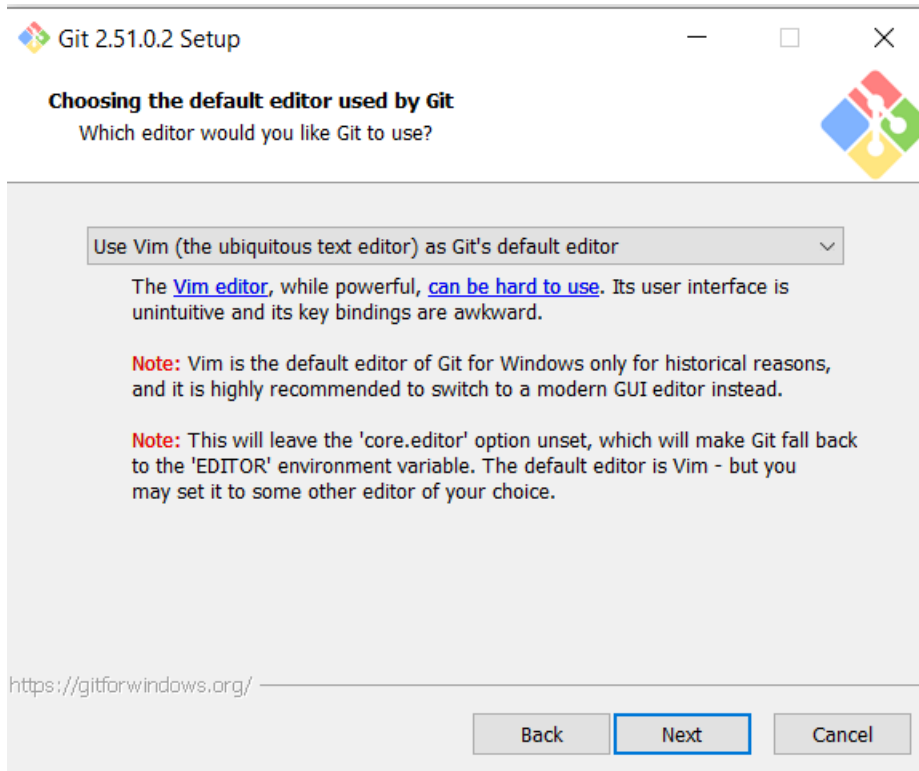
Git 2.51.0.2 Setup

Choosing the default editor used by Git
Which editor would you like Git to use?

Use Vim (the ubiquitous text editor) as Git's default editor

The Vim editor, while powerful, can be hard to use. Its user interface is unintuitive and its key bindings are awkward.

Note: Vim is the default editor of Git for Windows only for historical reasons, and it is highly recommended to switch to a modern GUI editor instead.

Note: This will leave the 'core.editor' option unset, which will make Git fall back to the 'EDITOR' environment variable. The default editor is Vim - but you may set it to some other editor of your choice.

https://gitforwindows.org/

Back Next Cancel